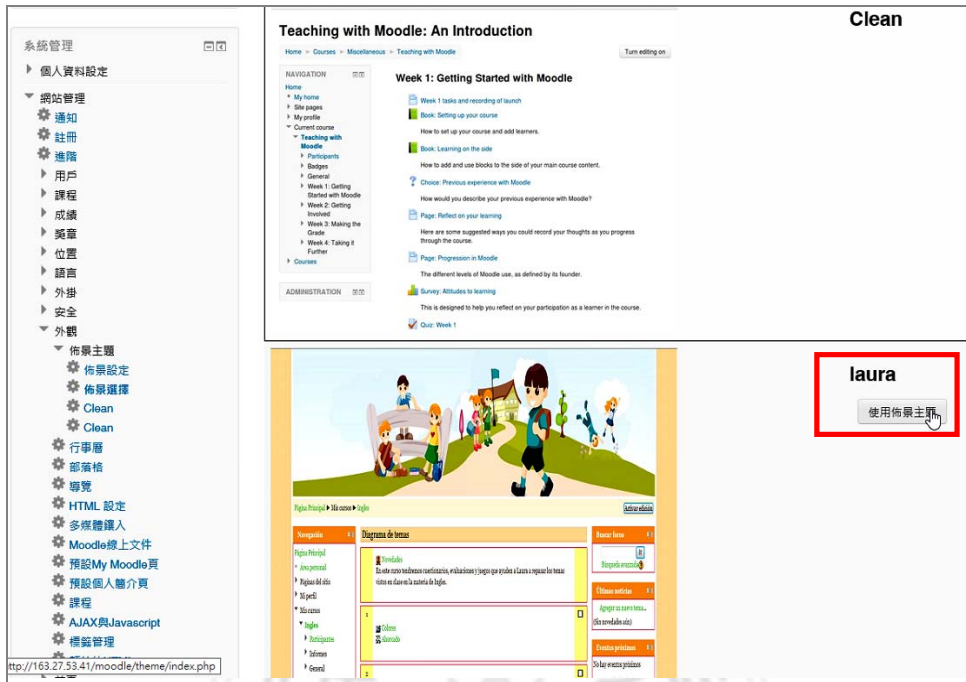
系統管理

個人資料設定

網站管理
通知
註冊
進階
用戶
課程
成績
獎章
位置
語言
外掛
安全
外觀
佈景主題
佈景設定
佈景選擇
Clean
Clean
行事曆
部落格
導覽
HTML 設定
多媒體譯入
Moodle線上文件
預設My Moodle頁
預設個人簡介頁
課程
AJAX與Javascript
標籤管理

ttp://163.27.53.41/moodle/theme/index.php

Teaching with Moodle: An Introduction

Home ► Courses ► Miscellaneous ► Teaching with Moodle

Turn editing on

NAVIGATION
Home
My home
Site pages
My profile
Current course
Teaching with Moodle
Participants
Badges
General
Week 1: Getting Started with Moodle
Week 2: Getting Involved
Week 3: Making the Grade
Week 4: Taking it Further
Courses

ADMINISTRATION

Week 1: Getting Started with Moodle

Week 1 tasks and recording of launch

Book: Setting up your course

How to set up your course and add learners.

Book: Learning on the side

How to add and use blocks to the side of your main course content.

Choice: Previous experience with Moodle

How would you describe your previous experience with Moodle?

Page: Reflect on your learning

Here are some suggested ways you could record your thoughts as you progress through the course.

Page: Progression in Moodle

The different levels of Moodle use, as defined by its founder.

Survey: Attitudes to learning

This is designed to help you reflect on your participation as a learner in the course.

Quiz: Week 1

Clean

laura

使用佈景主題

Página Principal ► Mis cursos ► Ingles

Activar edición

Navegación
Página Principal
Área personal
Páginas del sitio
Mi perfil
Mis cursos
Ingles
Participantes
Informes
General

Diagrama de temas

Novedades
En este curso tendremos cuestionarios, evaluaciones y juegos que ayuden a Laura a repasar los temas vistos en clase en la materia de Ingles.

1
Colores
Abecedario

Buscar foros

Búsqueda avanzada

Últimas noticias
Agregar un nuevo tema...
(Sin novedades aún)

Eventos próximos
No hay eventos próximos